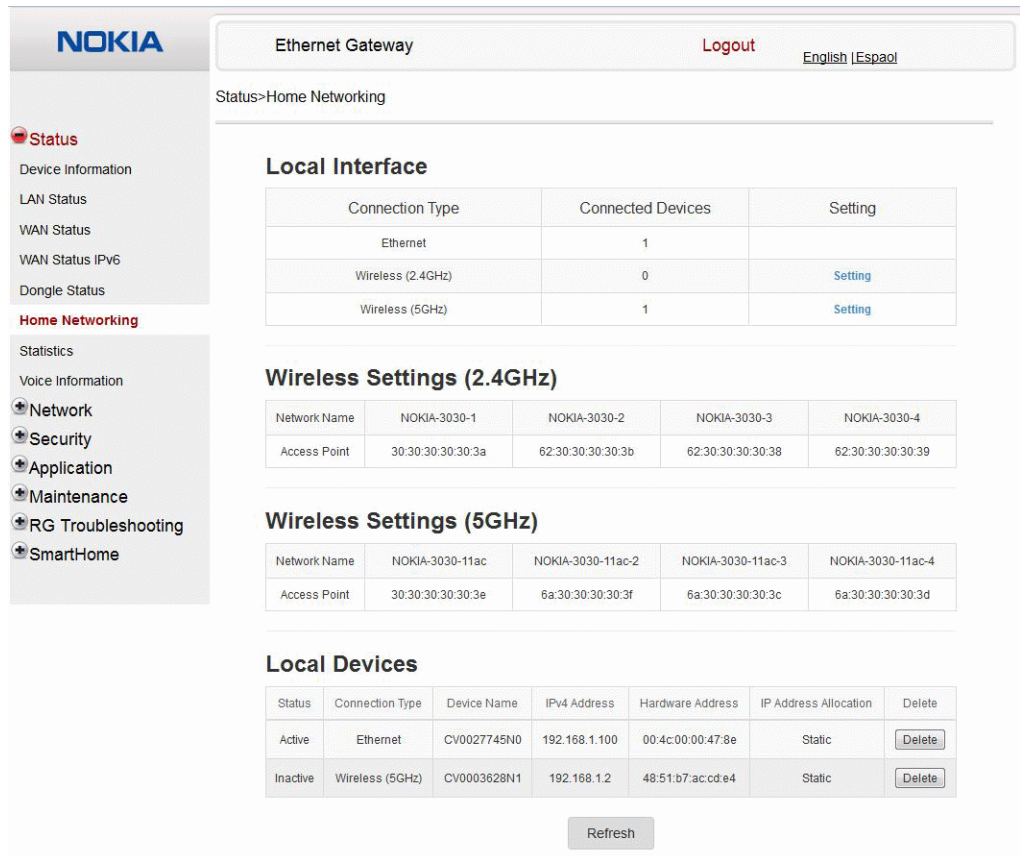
NOKIA

Ethernet Gateway

Logout

English |Espaol

Status>Home Networking

Status
Device Information
LAN Status
WAN Status
WAN Status IPv6
Dongle Status
Home Networking
Statistics
Voice Information
Network
Security
Application
Maintenance
RG Troubleshooting
SmartHome

Local Interface

| Connection Type | Connected Devices | Setting |
|---|---|---|
| Ethernet | 1 | |
| Wireless (2.4GHz) | 0 | Setting |
| Wireless (5GHz) | 1 | Setting |

Wireless Settings (2.4GHz)

| Network Name | NOKIA-3030-1 | NOKIA-3030-2 | NOKIA-3030-3 | NOKIA-3030-4 |
|---|---|---|---|---|
| Access Point | 30:30:30:30:30:3a | 62:30:30:30:30:3b | 62:30:30:30:30:38 | 62:30:30:30:30:39 |

Wireless Settings (5GHz)

| Network Name | NOKIA-3030-11ac | NOKIA-3030-11ac-2 | NOKIA-3030-11ac-3 | NOKIA-3030-11ac-4 |
|---|---|---|---|---|
| Access Point | 30:30:30:30:30:3e | 6a:30:30:30:30:3f | 6a:30:30:30:30:3c | 6a:30:30:30:30:3d |

Local Devices

| Status | Connection Type | Device Name | IPv4 Address | Hardware Address | IP Address Allocation | Delete |
|---|---|---|---|---|---|---|
| Active | Ethernet | CV0027745N0 | 192.168.1.100 | 00:4c:00:00:47:8e | Static | Delete |
| Inactive | Wireless (5GHz) | CV0003628N1 | 192.168.1.2 | 48:51:b7:ac:cd:e4 | Static | Delete |

Refresh